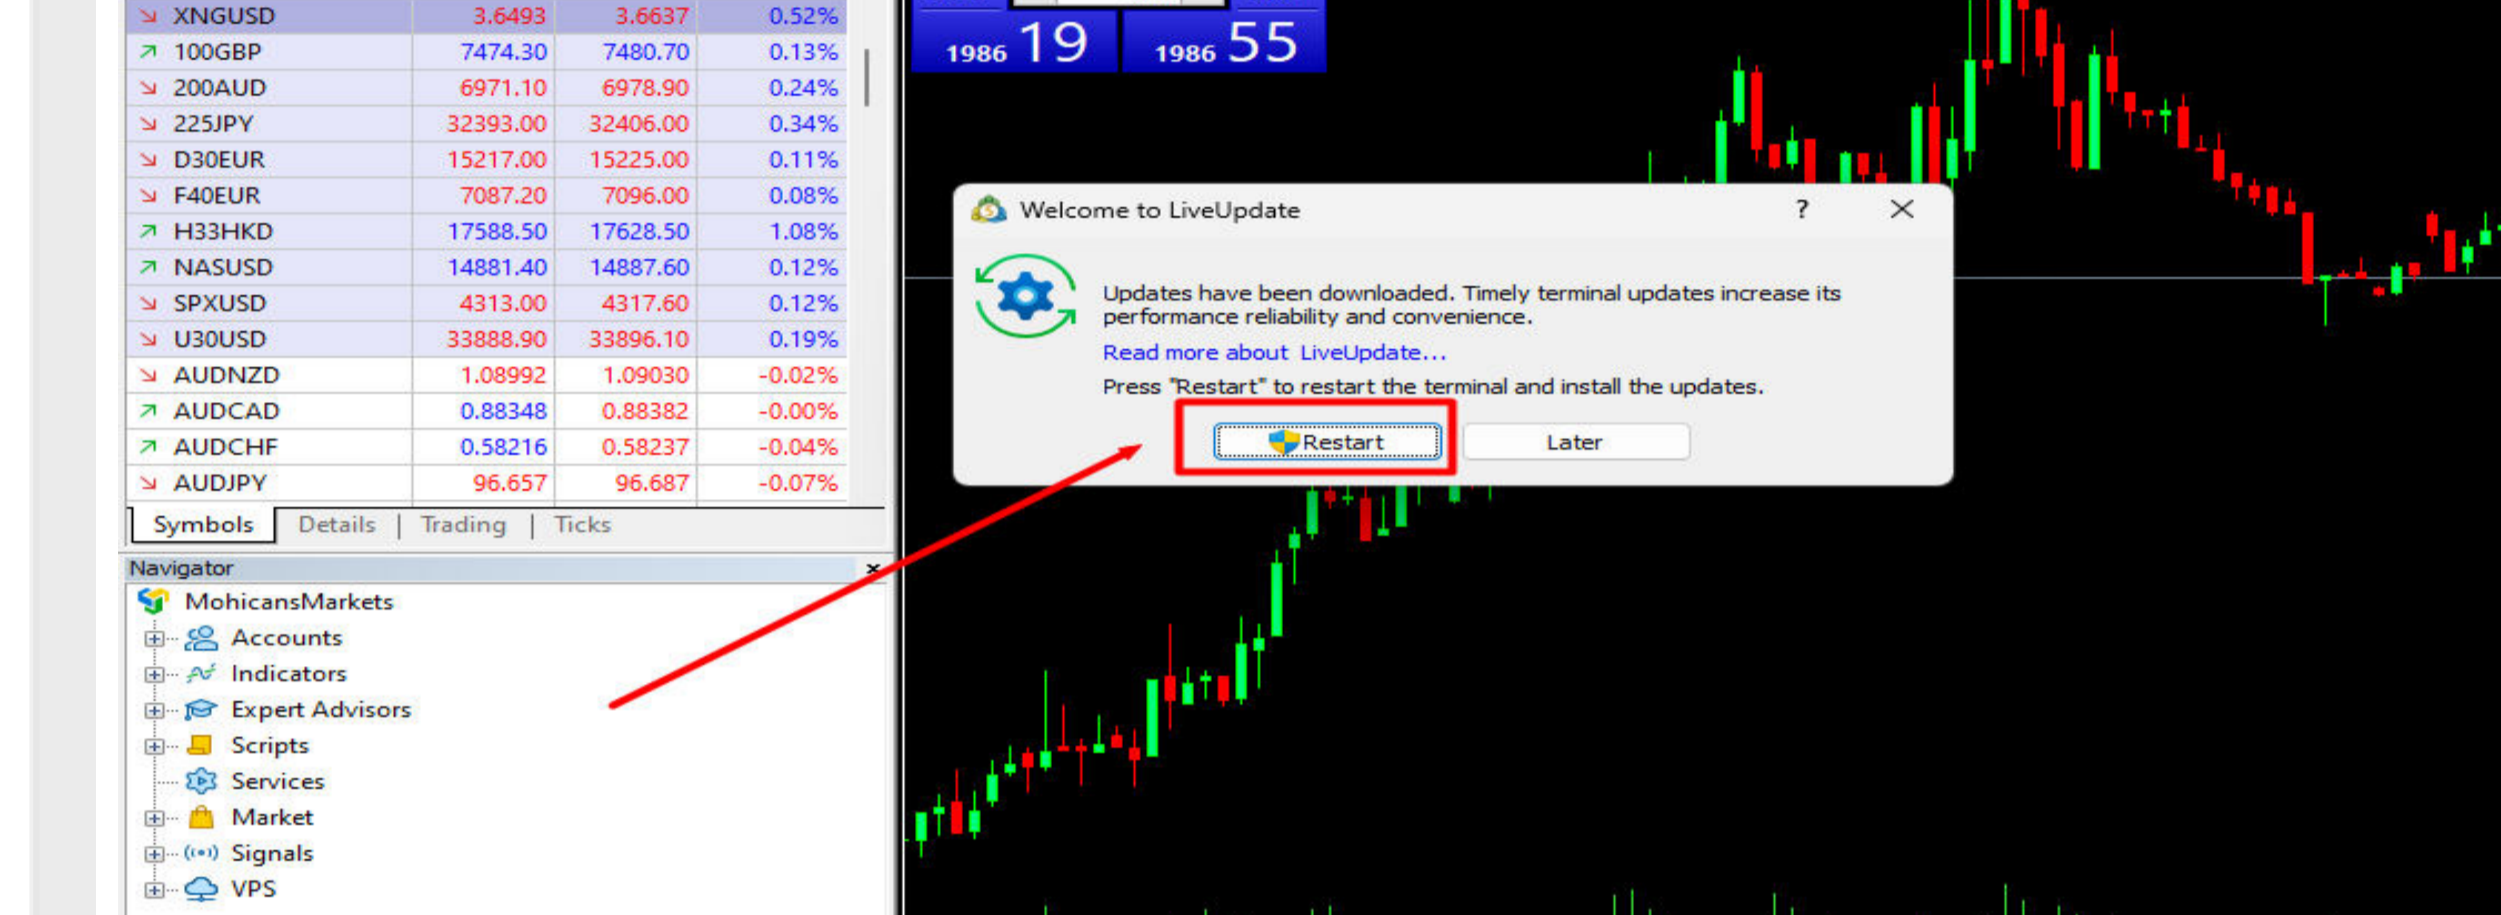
| | | | |
|---|---|---|---|
| XNGUSD | 3.6493 | 3.6637 | 0.52% |
| 100GBP | 7474.30 | 7480.70 | 0.13% |
| 200AUD | 6971.10 | 6978.90 | 0.24% |
| 225JPY | 32393.00 | 32406.00 | 0.34% |
| D30EUR | 15217.00 | 15225.00 | 0.11% |
| F40EUR | 7087.20 | 7096.00 | 0.08% |
| H33HKD | 17588.50 | 17628.50 | 1.08% |
| NASUSD | 14881.40 | 14887.60 | 0.12% |
| SPXUSD | 4313.00 | 4317.60 | 0.12% |
| U30USD | 33888.90 | 33896.10 | 0.19% |
| AUDNZD | 1.08992 | 1.09030 | -0.02% |
| AUDCAD | 0.88348 | 0.88382 | -0.00% |
| AUDCHF | 0.58216 | 0.58237 | -0.04% |
| AUDJPY | 96.657 | 96.687 | -0.07% |

Symbols | Details | Trading | Ticks

Navigator

MohicansMarkets
Accounts
Indicators
Expert Advisors
Scripts
Services
Market
Signals
VPS

1986 19 1986 55

Welcome to LiveUpdate ? ✕

Updates have been downloaded. Timely terminal updates increase its performance reliability and convenience.

Read more about LiveUpdate...

Press "Restart" to restart the terminal and install the updates.

Restart Later